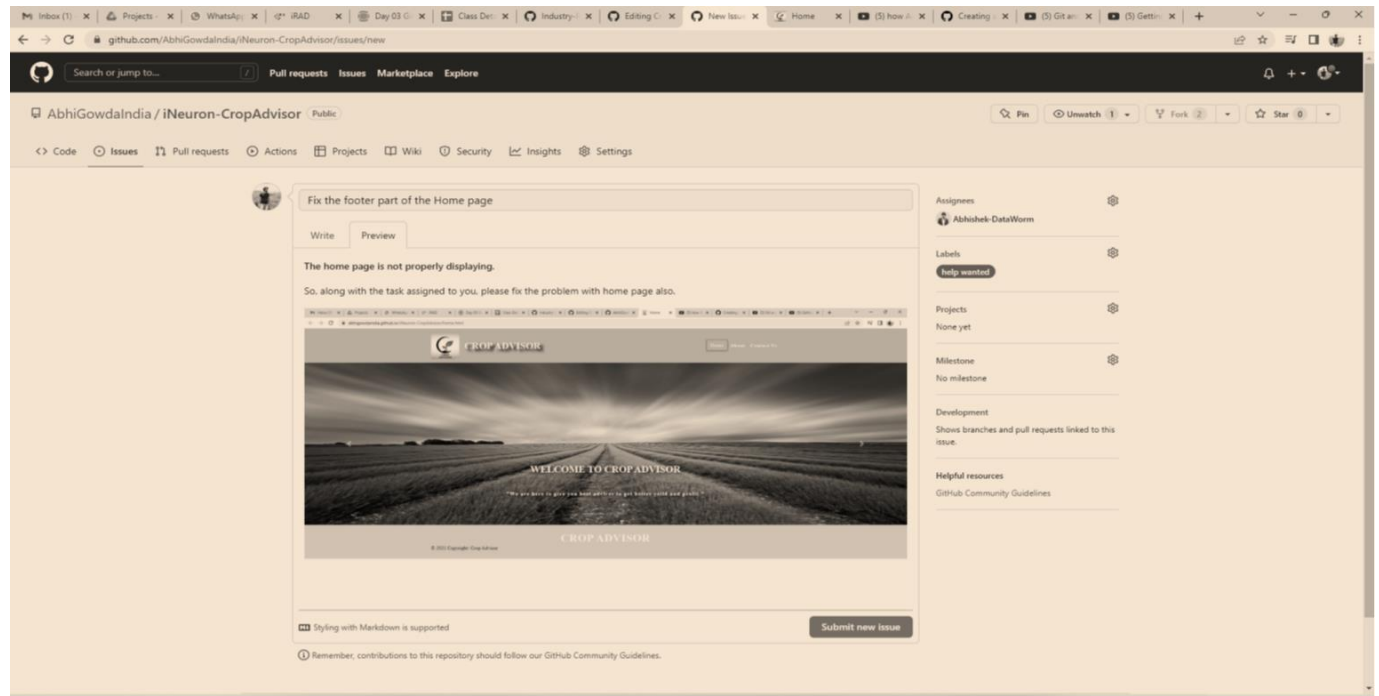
Inbox (1) | Projects | WhatsApp | iRAD | Day 03 | Class Det | Industry | Editing | New Issue | Home | (5) how | Creating | (5) Git an | (5) Gettin | +

github.com/AbhiGowdaIndia/iNeuron-CropAdvisor/issues/new

Search or jump to... / Pull requests Issues Marketplace Explore

AbhiGowdaIndia / iNeuron-CropAdvisor Public

Pin | Unwatch 1 | Fork 2 | Star 0

Code | Issues | Pull requests | Actions | Projects | Wiki | Security | Insights | Settings

Fix the footer part of the Home page

Write | Preview

The home page is not properly displaying.

So, along with the task assigned to you, please fix the problem with home page also.

CROP ADVISOR

Home About Contact Us

WELCOME TO CROPADVISOR

"We are here to give you best advice to get better yield and profit."

CROP ADVISOR

© 2021 Copyright: Crop Advisor

Styling with Markdown is supported

Submit new issue

Remember, contributions to this repository should follow our GitHub Community Guidelines.

Assignees
Abhishek-DataWorm

Labels
help wanted

Projects
None yet

Milestone
No milestone

Development
Shows branches and pull requests linked to this issue.

Helpful resources
GitHub Community Guidelines